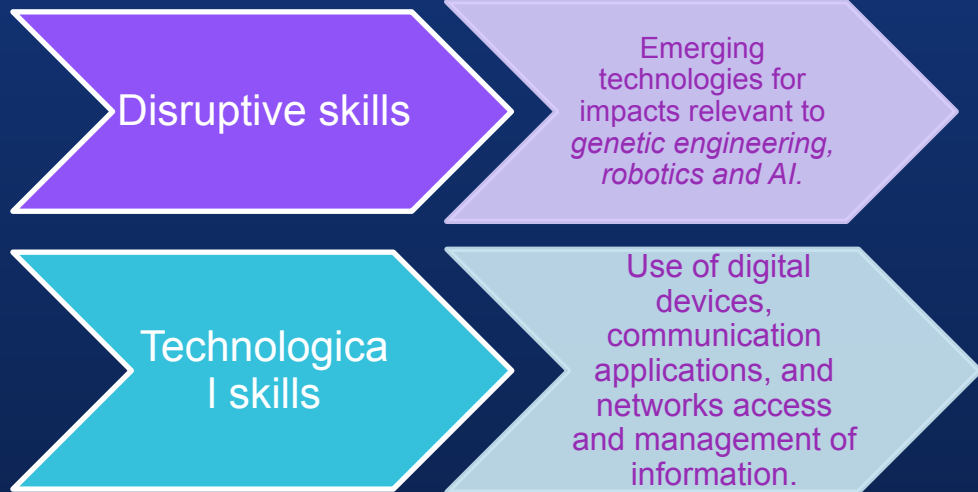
Disruptive skills

Emerging technologies for impacts relevant to *genetic engineering, robotics and AI.*

Technological skills

Use of digital devices, communication applications, and networks access and management of information.